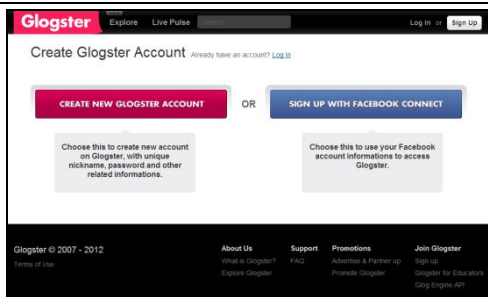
Glogster Explore Live Pulse Search Log In or Sign Up

Create Glogster Account Already have an account? Log In

CREATE NEW GLOGSTER ACCOUNT

OR

SIGN UP WITH FACEBOOK CONNECT

Choose this to create new account on Glogster, with unique nickname, password and other related informations.

Choose this to use your Facebook account informations to access Glogster.

Glogster © 2007 - 2012

Terms of Use

About Us
What is Glogster?
Explore Glogster

Support
FAQ

Promotions
Advertise & Partner up
Promote Glogster

Join Glogster
Sign up
Glogster for Educators
Glog Engine API